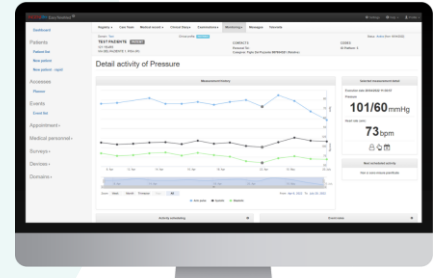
Dashboard

Patients

Patient list

New patient

New patient - rapid

Accesses

Events

Appointments

Medical personnel

Surveys

Devices

Domains

Registry Care Team Medical record Clinical Diary Examinations Monitorings Messages Calendar

TEST PAZIENTE

Detail activity of Pressure

Measurement history

101/60mmHg

73bpm

Most recent activity